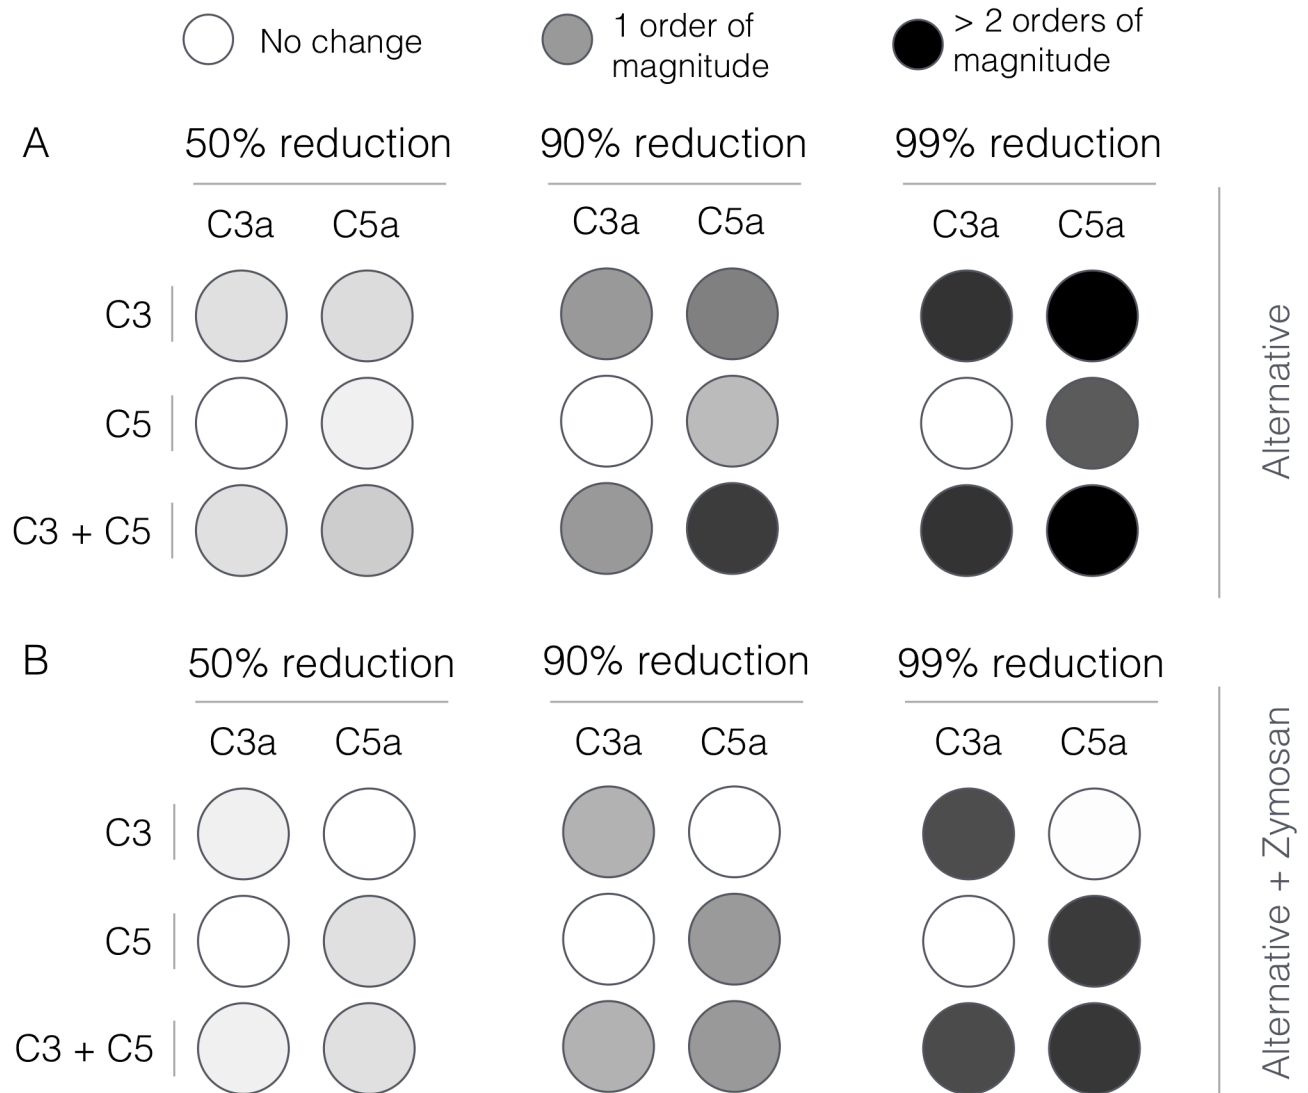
No change

1 order of magnitude

> 2 orders of magnitude

A

50% reduction

C3a C5a

90% reduction

C3a C5a

99% reduction

C3a C5a

C3

C5

C3 + C5

Alternative

B

50% reduction

C3a C5a

90% reduction

C3a C5a

99% reduction

C3a C5a

C3

C5

C3 + C5

Alternative + Zymosan